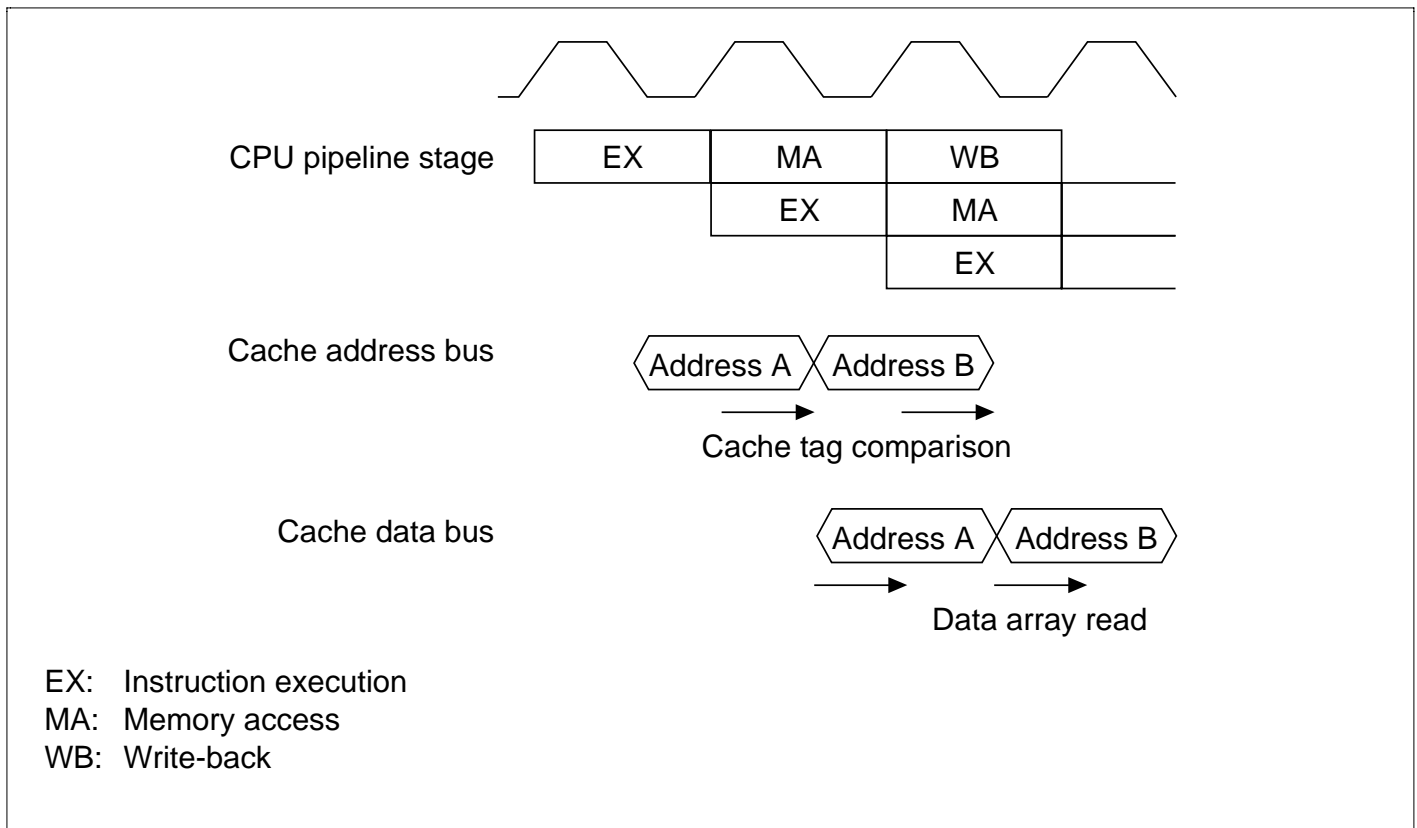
CPU pipeline stage

| EX | MA | WB |
|---|---|---|
| | EX | MA |
| | | EX |

Cache address bus

Address A Address B

Cache tag comparison

Cache data bus

Address A Address B

Data array read

EX: Instruction execution
MA: Memory access
WB: Write-back